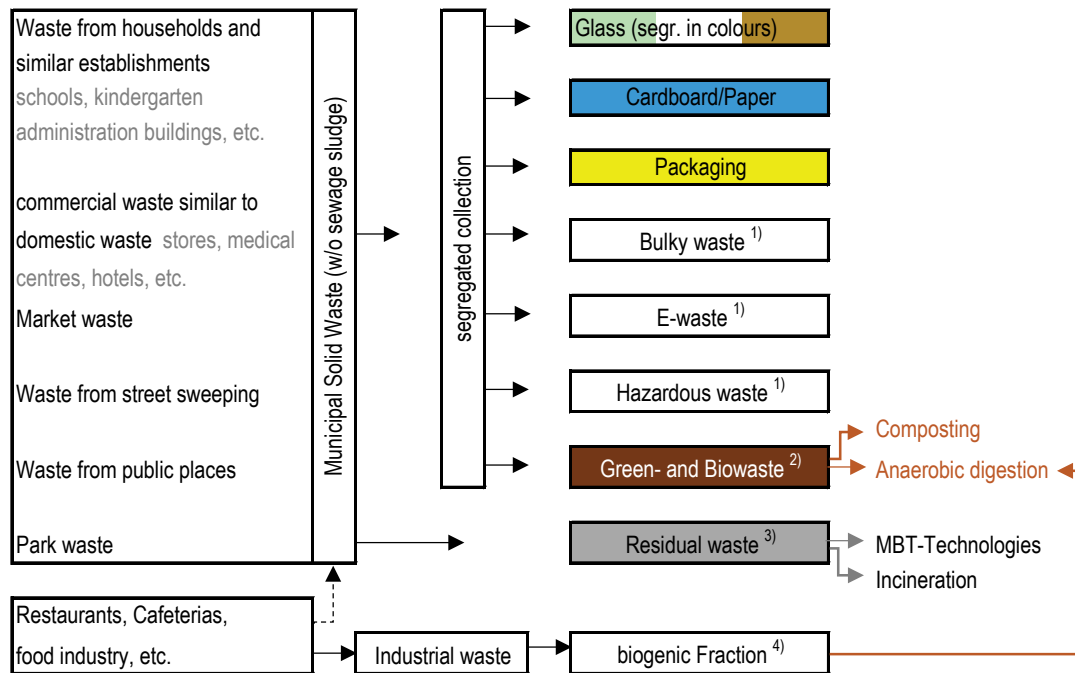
Waste from households and similar establishments schools, kindergarten administration buildings, etc.

commercial waste similar to domestic waste stores, medical centres, hotels, etc.

Market waste

Waste from street sweeping

Waste from public places

Park waste

Municipal Solid Waste (w/o sewage sludge)

segregated collection

Glass (segr. in colours)

Cardboard/Paper

Packaging

Bulky waste $^{1)}$

E-waste $^{1)}$

Hazardous waste $^{1)}$

Green- and Biowaste $^{2)}$

Composting

Anaerobic digestion

Residual waste $^{3)}$

MBT-Technologies

Incineration

Restaurants, Cafeterias, food industry, etc.

Industrial waste

biogenic Fraction $^{4)}$